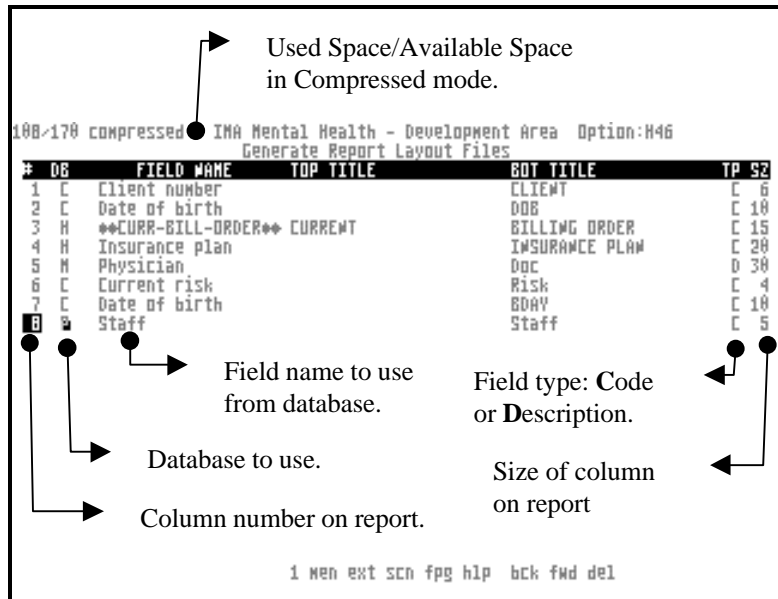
Used Space/Available Space in Compressed mode.

108/170 compressed IMA Mental Health - Development Area Option:H46
Generate Report Layout Files

| # | DB | FIELD NAME | TOP TITLE | BOT TITLE | TP | SZ |
|---|---|---|---|---|---|---|
| 1 | C | Client number | | CLIENT | C | 6 |
| 2 | C | Date of birth | | DOB | C | 10 |
| 3 | H | \*\*CURR-BILL-ORDER\*\* CURRENT | | BILLING ORDER | C | 15 |
| 4 | H | Insurance plan | | INSURANCE PLAN | C | 20 |
| 5 | M | Physician | | Doc | D | 30 |
| 6 | C | Current risk | | Risk | C | 4 |
| 7 | C | Date of birth | | BDAY | C | 10 |
| 8 | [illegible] | Staff | | Staff | C | 5 |

Field name to use from database.

Field type: **C**ode or **D**escription.

Database to use.

Size of column on report

Column number on report.

1 men ext scn fpg hlp bck fwd del